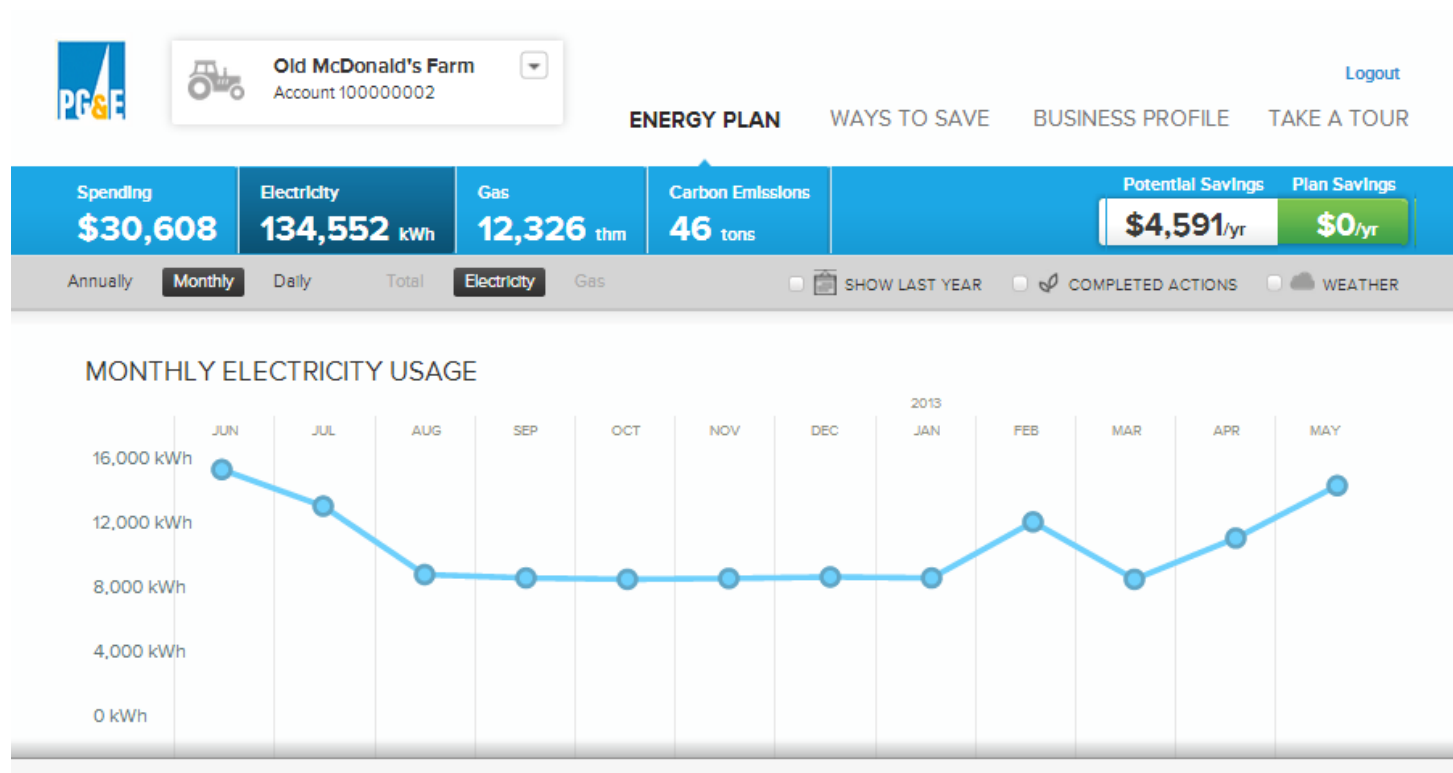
PG&E

Old McDonald's Farm
Account 100000002

Logout

ENERGY PLAN WAYS TO SAVE BUSINESS PROFILE TAKE A TOUR

Spending
$30,608

Electricity
134,552 kWh

Gas
12,326 thm

Carbon Emissions
46 tons

Potential Savings
$4,591/yr

Plan Savings
$0/yr

Annually Monthly Daily Total Electricity Gas

SHOW LAST YEAR COMPLETED ACTIONS WEATHER

MONTHLY ELECTRICITY USAGE

2013

JUN JUL AUG SEP OCT NOV DEC JAN FEB MAR APR MAY

16,000 kWh
12,000 kWh
8,000 kWh
4,000 kWh
0 kWh